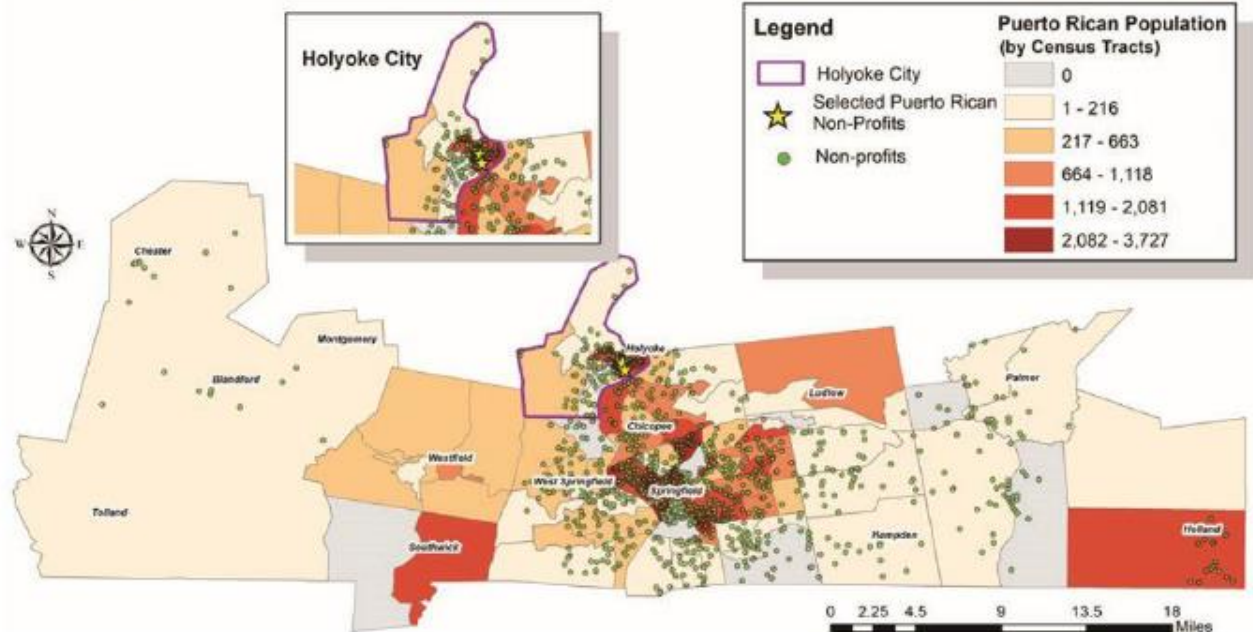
Holyoke City

Legend

Holyoke City

Selected Puerto Rican Non-Profits

Non-profits

Puerto Rican Population (by Census Tracts)

0

1 - 216

217 - 663

664 - 1,118

1,119 - 2,081

2,082 - 3,727

N
W E
S

Chester

Montgomery

Blandford

Tolland

Westfield

Southwick

Holyoke

Chicopee

West Springfield

Springfield

Ludlow

Palmer

Hampden

Holland

0 2.25 4.5 9 13.5 18 Miles